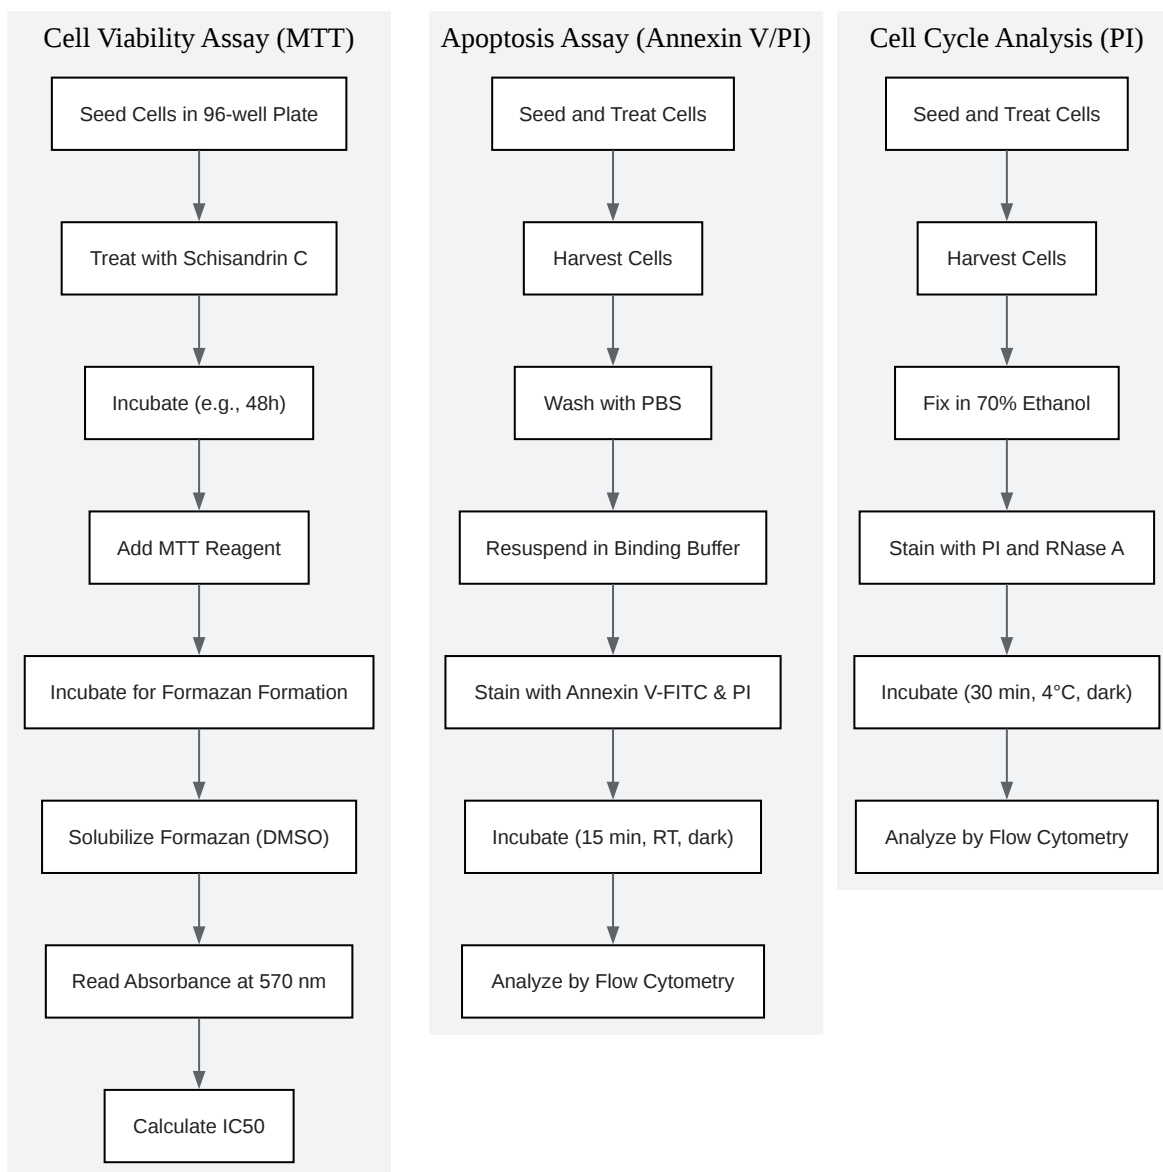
Cell Viability Assay (MTT)

Seed Cells in 96-well Plate

Treat with Schisandrin C

Incubate (e.g., 48h)

Add MTT Reagent

Incubate for Formazan Formation

Solubilize Formazan (DMSO)

Read Absorbance at 570 nm

Calculate IC50

Apoptosis Assay (Annexin V/PI)

Seed and Treat Cells

Harvest Cells

Wash with PBS

Resuspend in Binding Buffer

Stain with Annexin V-FITC & PI

Incubate (15 min, RT, dark)

Analyze by Flow Cytometry

Cell Cycle Analysis (PI)

Seed and Treat Cells

Harvest Cells

Fix in 70% Ethanol

Stain with PI and RNase A

Incubate (30 min, 4°C, dark)

Analyze by Flow Cytometry